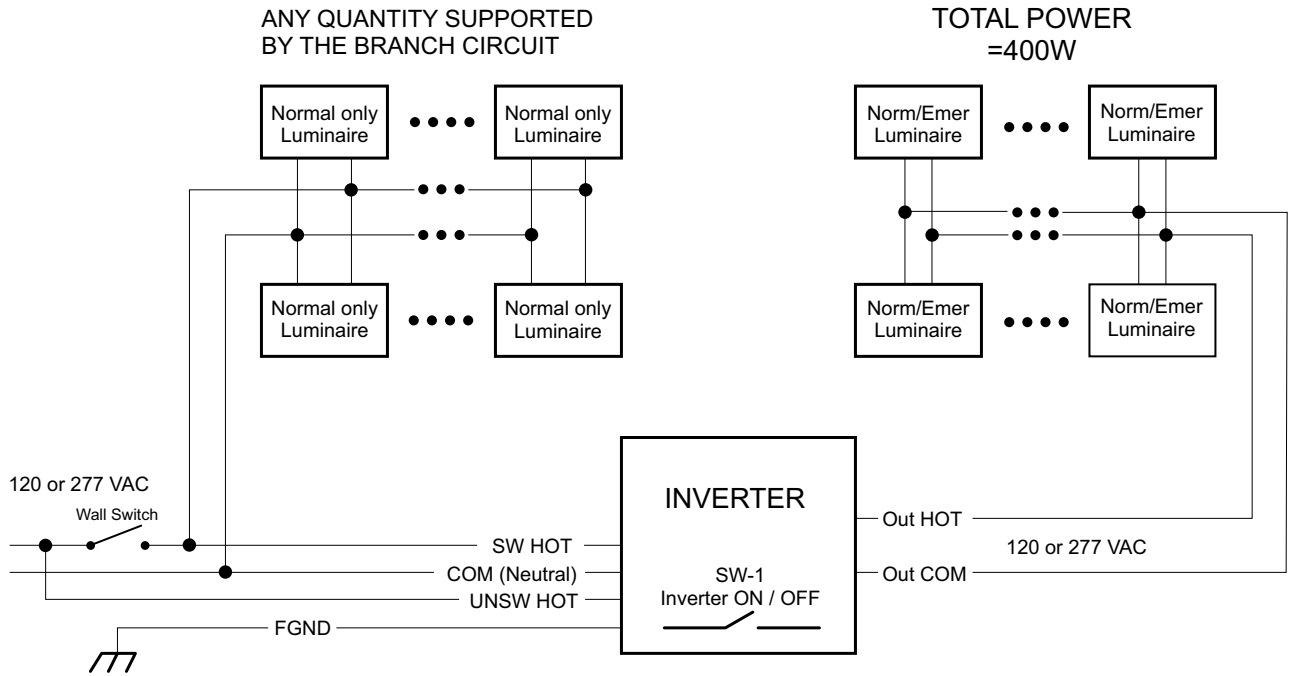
ANY QUANTITY SUPPORTED BY THE BRANCH CIRCUIT

TOTAL POWER =400W

Normal only Luminaire

Normal only Luminaire

Normal only Luminaire

Normal only Luminaire

Norm/Emer Luminaire

Norm/Emer Luminaire

Norm/Emer Luminaire

Norm/Emer Luminaire

120 or 277 VAC

Wall Switch

SW HOT

COM (Neutral)

UNSW HOT

FGND

INVERTER

SW-1
Inverter ON / OFF

Out HOT

120 or 277 VAC

Out COM